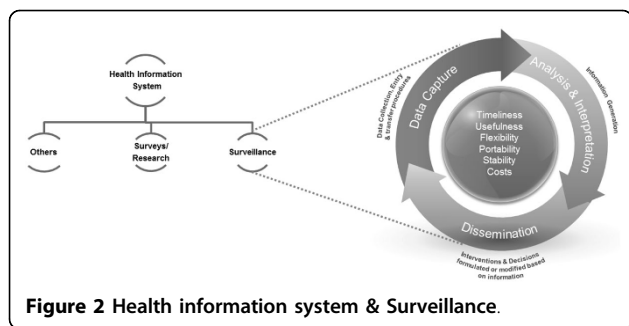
Health Information System

Others

Surveys/ Research

Surveillance

Data Collection, Entry & transfer procedures

Data Capture

Analysis & Interpretation

Information Generation

Timeliness
Usefulness
Flexibility
Portability
Stability
Costs

Dissemination

Interventions & Decisions formulated or modified based on information

Figure 2 Health information system & Surveillance.